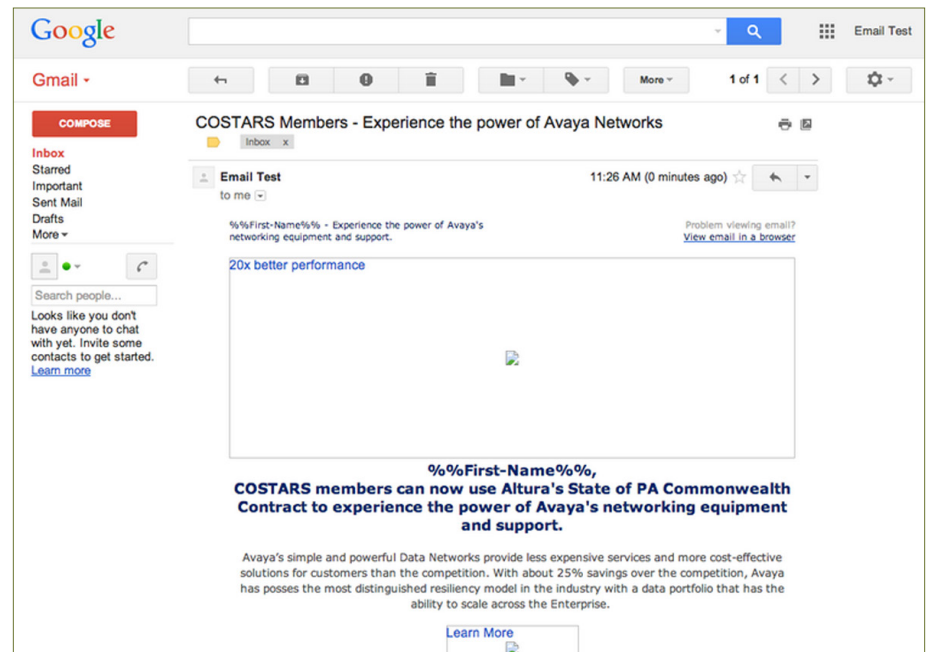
Google

Email Test

Gmail

More

1 of 1

COMPOSE

Inbox
Starred
Important
Sent Mail
Drafts
More

Search people...

Looks like you don't have anyone to chat with yet. Invite some contacts to get started. Learn more

COSTARS Members - Experience the power of Avaya Networks

Inbox x

Email Test
to me

11:26 AM (0 minutes ago)

%%First-Name%% - Experience the power of Avaya's networking equipment and support.

Problem viewing email?
View email in a browser

20x better performance

%%First-Name%%,
COSTARS members can now use Altura's State of PA Commonwealth Contract to experience the power of Avaya's networking equipment and support.

Avaya's simple and powerful Data Networks provide less expensive services and more cost-effective solutions for customers than the competition. With about 25% savings over the competition, Avaya has posses the most distinguished resiliency model in the industry with a data portfolio that has the ability to scale across the Enterprise.

Learn More